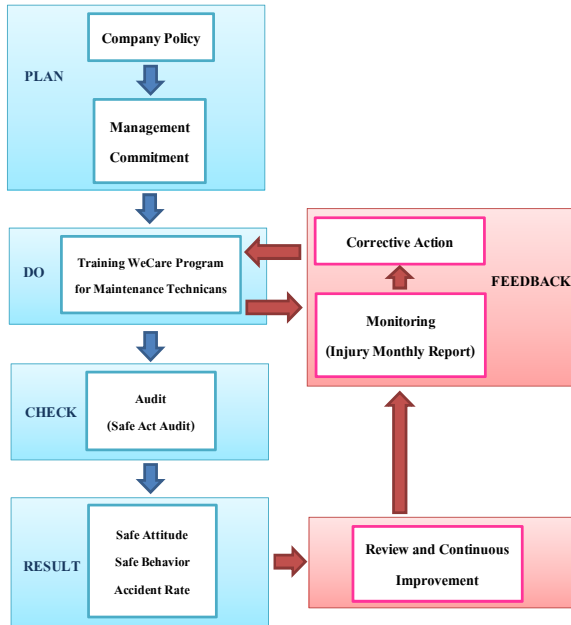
PLAN

Company Policy

Management Commitment

DO

Training WeCare Program for Maintenance Technicans

Corrective Action

FEEDBACK

Monitoring (Injury Monthly Report)

CHECK

Audit (Safe Act Audit)

RESULT

Safe Attitude
Safe Behavior
Accident Rate

Review and Continuous Improvement